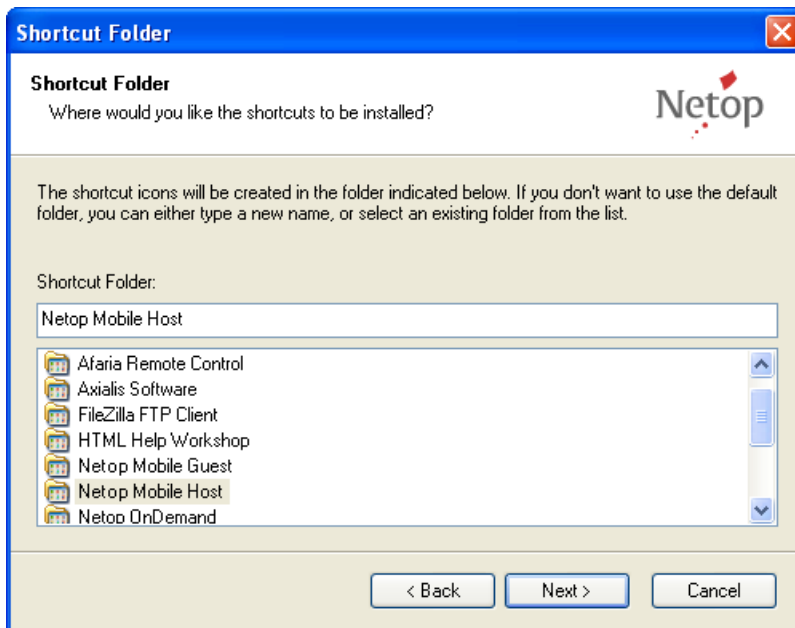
Shortcut Folder

Shortcut Folder
Where would you like the shortcuts to be installed?

Netop

The shortcut icons will be created in the folder indicated below. If you don't want to use the default folder, you can either type a new name, or select an existing folder from the list.

Shortcut Folder:

Netop Mobile Host

Afaria Remote Control
Axialis Software
FileZilla FTP Client
HTML Help Workshop
Netop Mobile Guest
Netop Mobile Host
Netop OnDemand

< Back
Next >
Cancel